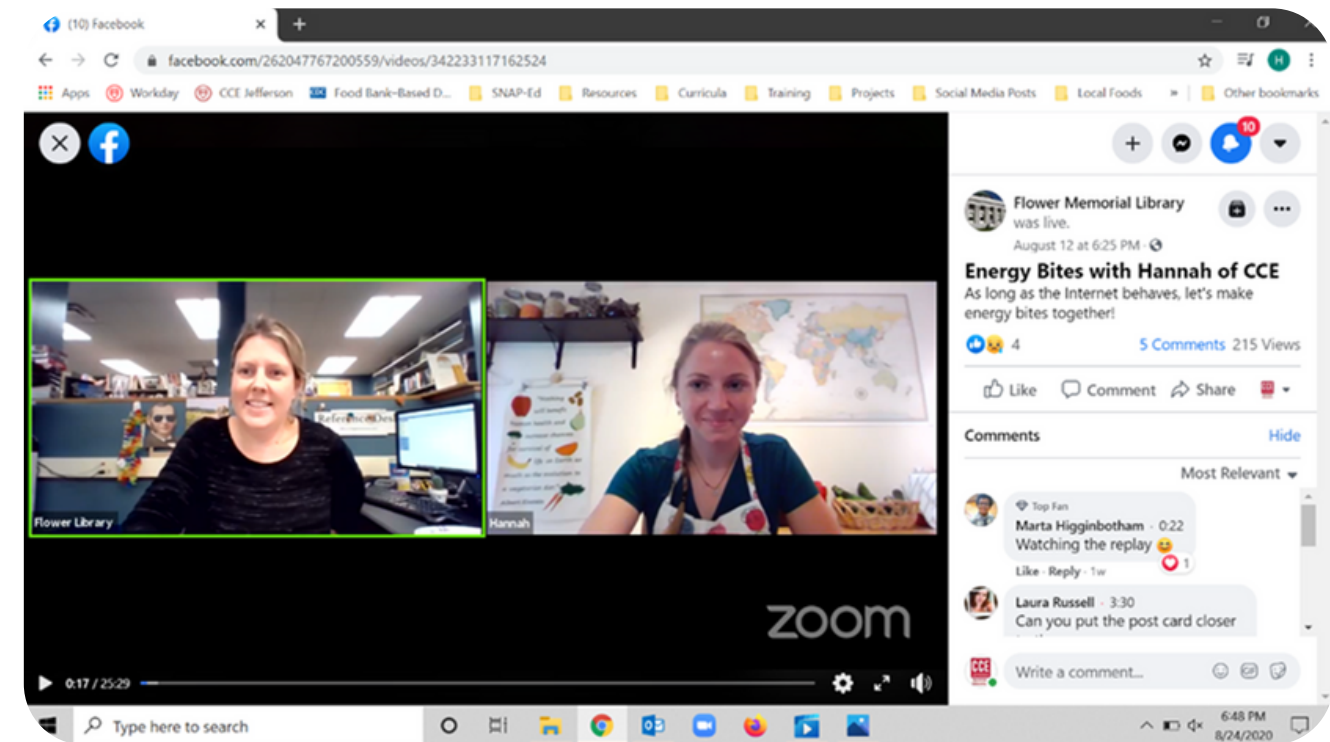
(10) Facebook

facebook.com/262047767200559/videos/342233117162524

Apps Workday CCE Jefferson Food Bank-Based D... SNAP-Ed Resources Curricula Training Projects Social Media Posts Local Foods » Other bookmarks

10

Flower Memorial Library was live.
August 12 at 6:25 PM

Energy Bites with Hannah of CCE
As long as the Internet behaves, let's make energy bites together!

4 5 Comments 215 Views

Like Comment Share

Comments Hide

Most Relevant

Top Fan
Marta Higginbotham · 0:22
Watching the replay 😊
Like · Reply · 1w 1

Laura Russell · 3:30
Can you put the post card closer

Write a comment...

Reference Desk

Flower Library

Hannah

zoom

0:17 / 25:29

Type here to search

6:48 PM
8/24/2020